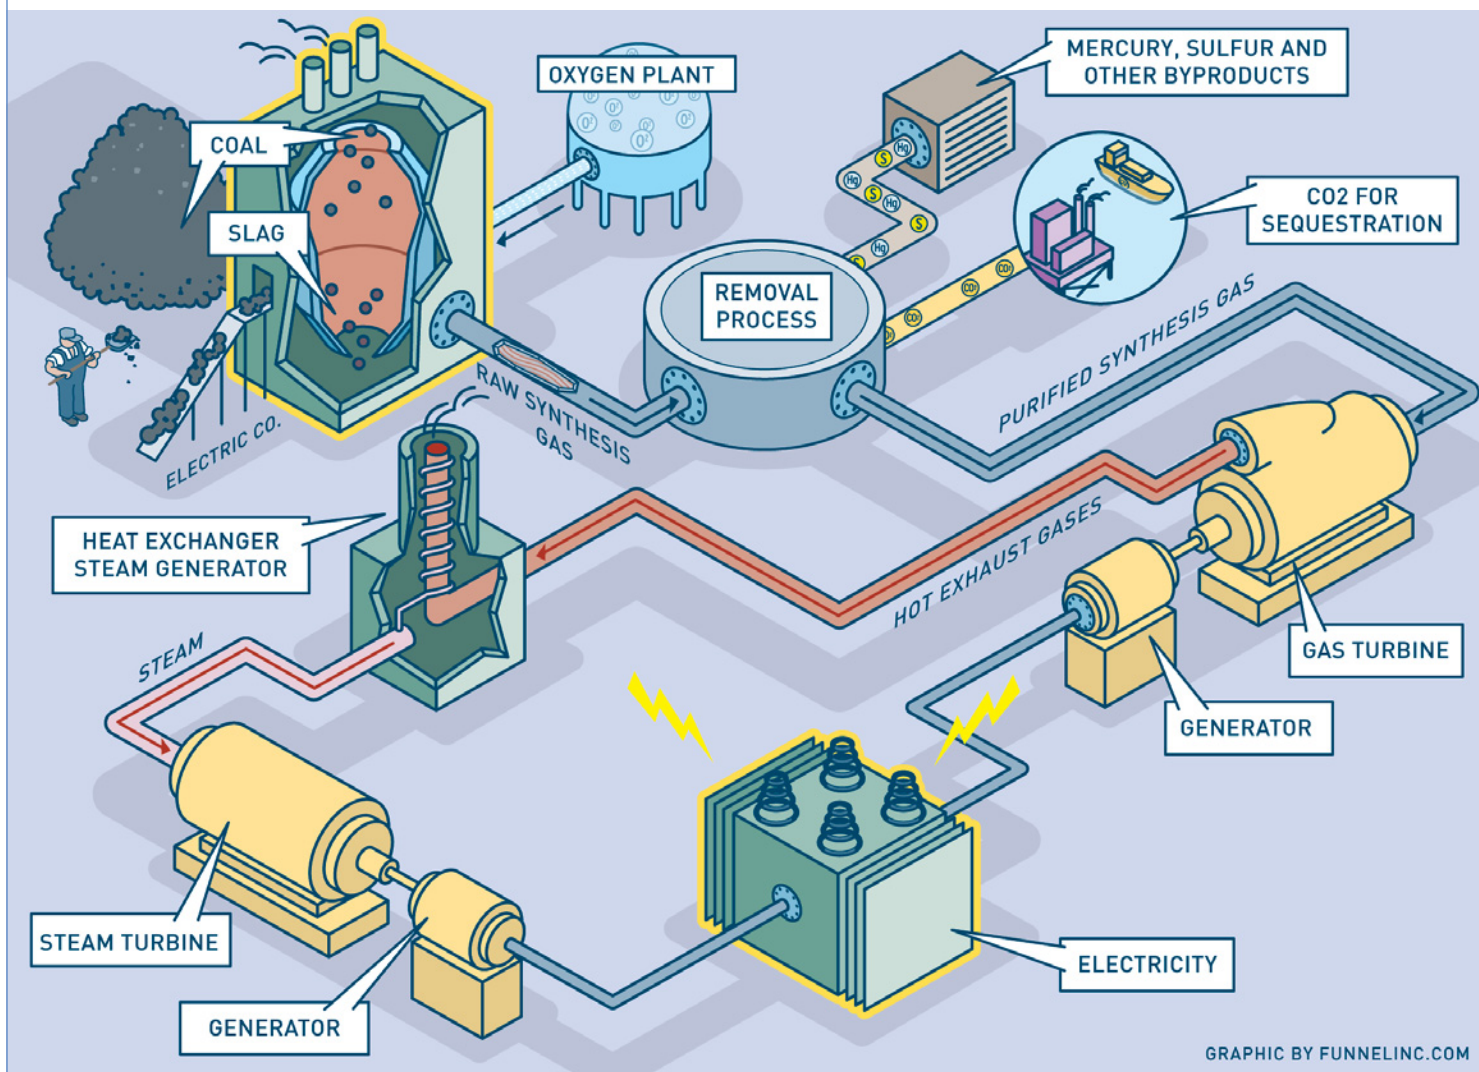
OXYGEN PLANT

MERCURY, SULFUR AND OTHER BYPRODUCTS

COAL

SLAG

CO2 FOR SEQUESTRATION

REMOVAL PROCESS

PURIFIED SYNTHESIS GAS

RAW SYNTHESIS GAS

ELECTRIC CO.

HEAT EXCHANGER STEAM GENERATOR

HOT EXHAUST GASES

STEAM

GAS TURBINE

GENERATOR

STEAM TURBINE

GENERATOR

ELECTRICITY

GRAPHIC BY FUNNELINC.COM